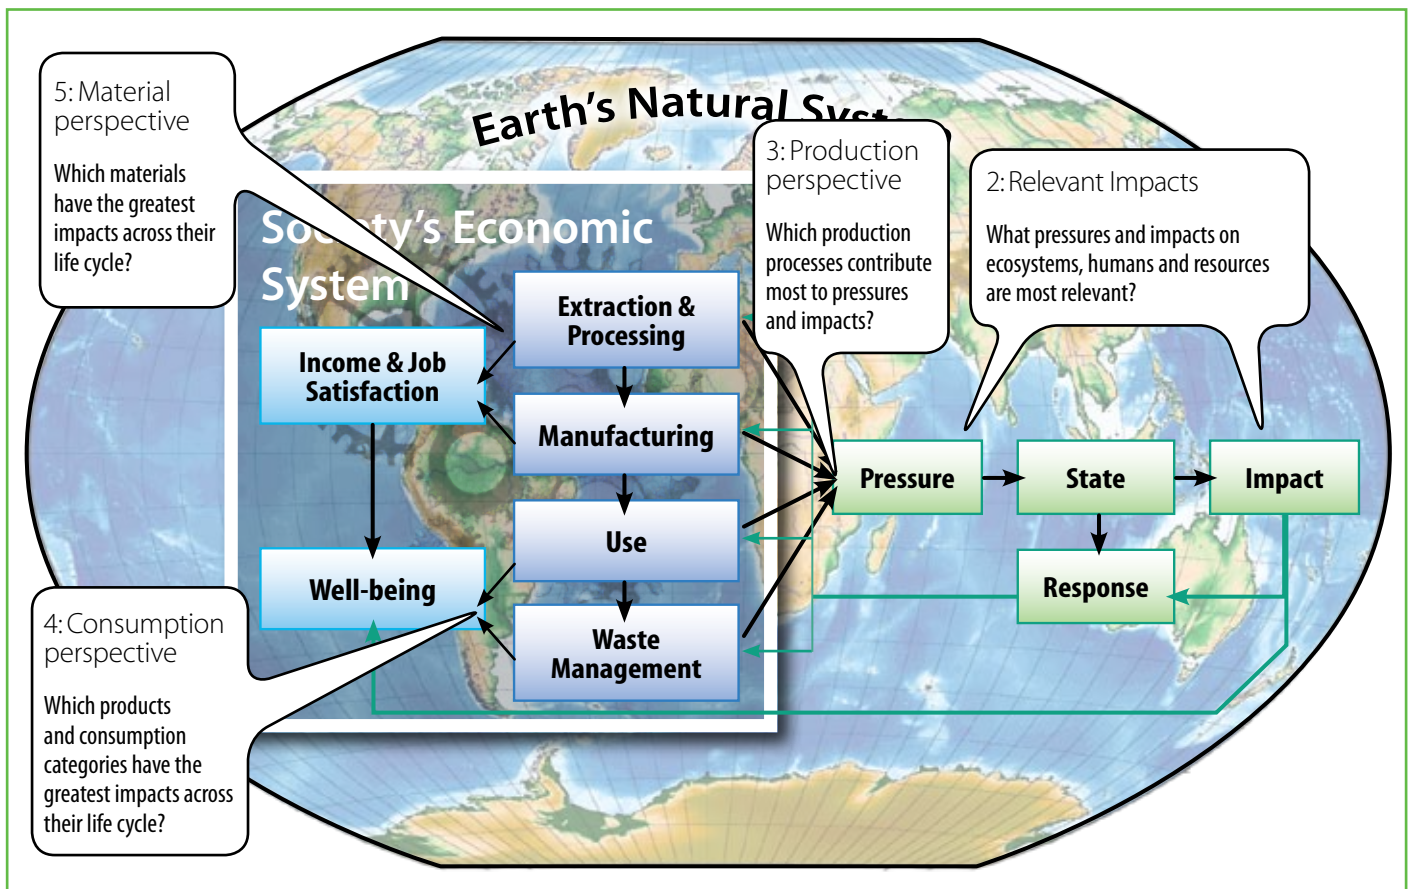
5: Material perspective

Which materials have the greatest impacts across their life cycle?

Earth's Natural Syst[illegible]

3: Production perspective

Which production processes contribute most to pressures and impacts?

2: Relevant Impacts

What pressures and impacts on ecosystems, humans and resources are most relevant?

So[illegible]ty's Economic System

Extraction & Processing

Income & Job Satisfaction

Manufacturing

Use

Well-being

Waste Management

Pressure

State

Impact

Response

4: Consumption perspective

Which products and consumption categories have the greatest impacts across their life cycle?